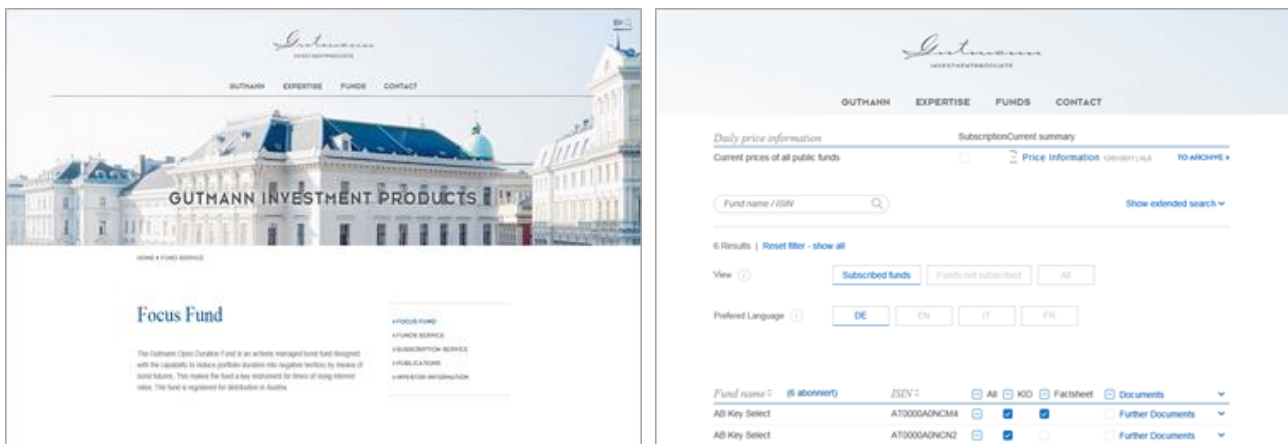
Gutmann
INVESTMENTPRODUKTE

EN

GUTMANN EXPERTISE FUNDS CONTACT

GUTMANN INVESTMENT PRODUCTS

HOME > FUND SERVICE

Focus Fund

The Gutmann Open Duration Fund is an actively managed bond fund designed with the capability to reduce portfolio duration into negative territory by means of bond futures. This makes the fund a key instrument for times of rising interest rates. The fund is registered for distribution in Austria.

> FOCUS FUND
> FUNDS SERVICE
> SUBSCRIPTION SERVICE
> PUBLICATIONS
> INVESTOR INFORMATION

Gutmann
INVESTMENTPRODUKTE

GUTMANN EXPERTISE FUNDS CONTACT

Daily price information

SubscriptionCurrent summary

Current prices of all public funds

Price Information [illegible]

TO ARCHIVE >

Fund name / ISIN

Show extended search

6 Results | Reset filter - show all

View

Subscribed funds

Funds not subscribed

All

Prefered Language

DE

EN

IT

FR

| Fund name (6 abonniert) | ISIN | All | KID | Factsheet | Documents |
|---|---|---|---|---|---|
| AB Key Select | AT0000A0NCM4 | | | | Further Documents |
| AB Key Select | AT0000A0NCN2 | | | | Further Documents |